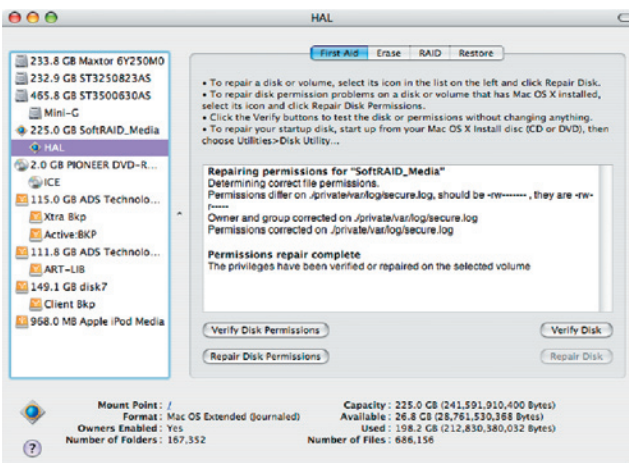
HAL

233.8 GB Maxtor 6Y250M0
232.9 GB ST3250823AS
465.8 GB ST3500630AS
Mini-G
225.0 GB SoftRAID_Media
HAL
2.0 GB PIONEER DVD-R...
ICE
115.0 GB ADS Technolo...
Xtra Bkp
Active:BKP
111.8 GB ADS Technolo...
ART-LIB
149.1 GB disk7
Client Bkp
968.0 MB Apple iPod Media

First Aid | Erase | RAID | Restore

• To repair a disk or volume, select its icon in the list on the left and click Repair Disk.
• To repair disk permission problems on a disk or volume that has Mac OS X installed, select its icon and click Repair Disk Permissions.
• Click the Verify buttons to test the disk or permissions without changing anything.
• To repair your startup disk, start up from your Mac OS X Install disc (CD or DVD), then choose Utilities>Disk Utility...

Repairing permissions for "SoftRAID_Media"
Determining correct file permissions.
Permissions differ on ./private/var/log/secure.log, should be -rw------- , they are -rw-r-----
Owner and group corrected on ./private/var/log/secure.log
Permissions corrected on ./private/var/log/secure.log

Permissions repair complete
The privileges have been verified or repaired on the selected volume

Verify Disk Permissions
Verify Disk
Repair Disk Permissions
Repair Disk

Mount Point : /
Format : Mac OS Extended (Journaled)
Owners Enabled : Yes
Number of Folders : 167,352
Capacity : 225.0 GB (241,591,910,400 Bytes)
Available : 26.8 GB (28,761,530,368 Bytes)
Used : 198.2 GB (212,830,380,032 Bytes)
Number of Files : 686,156

?